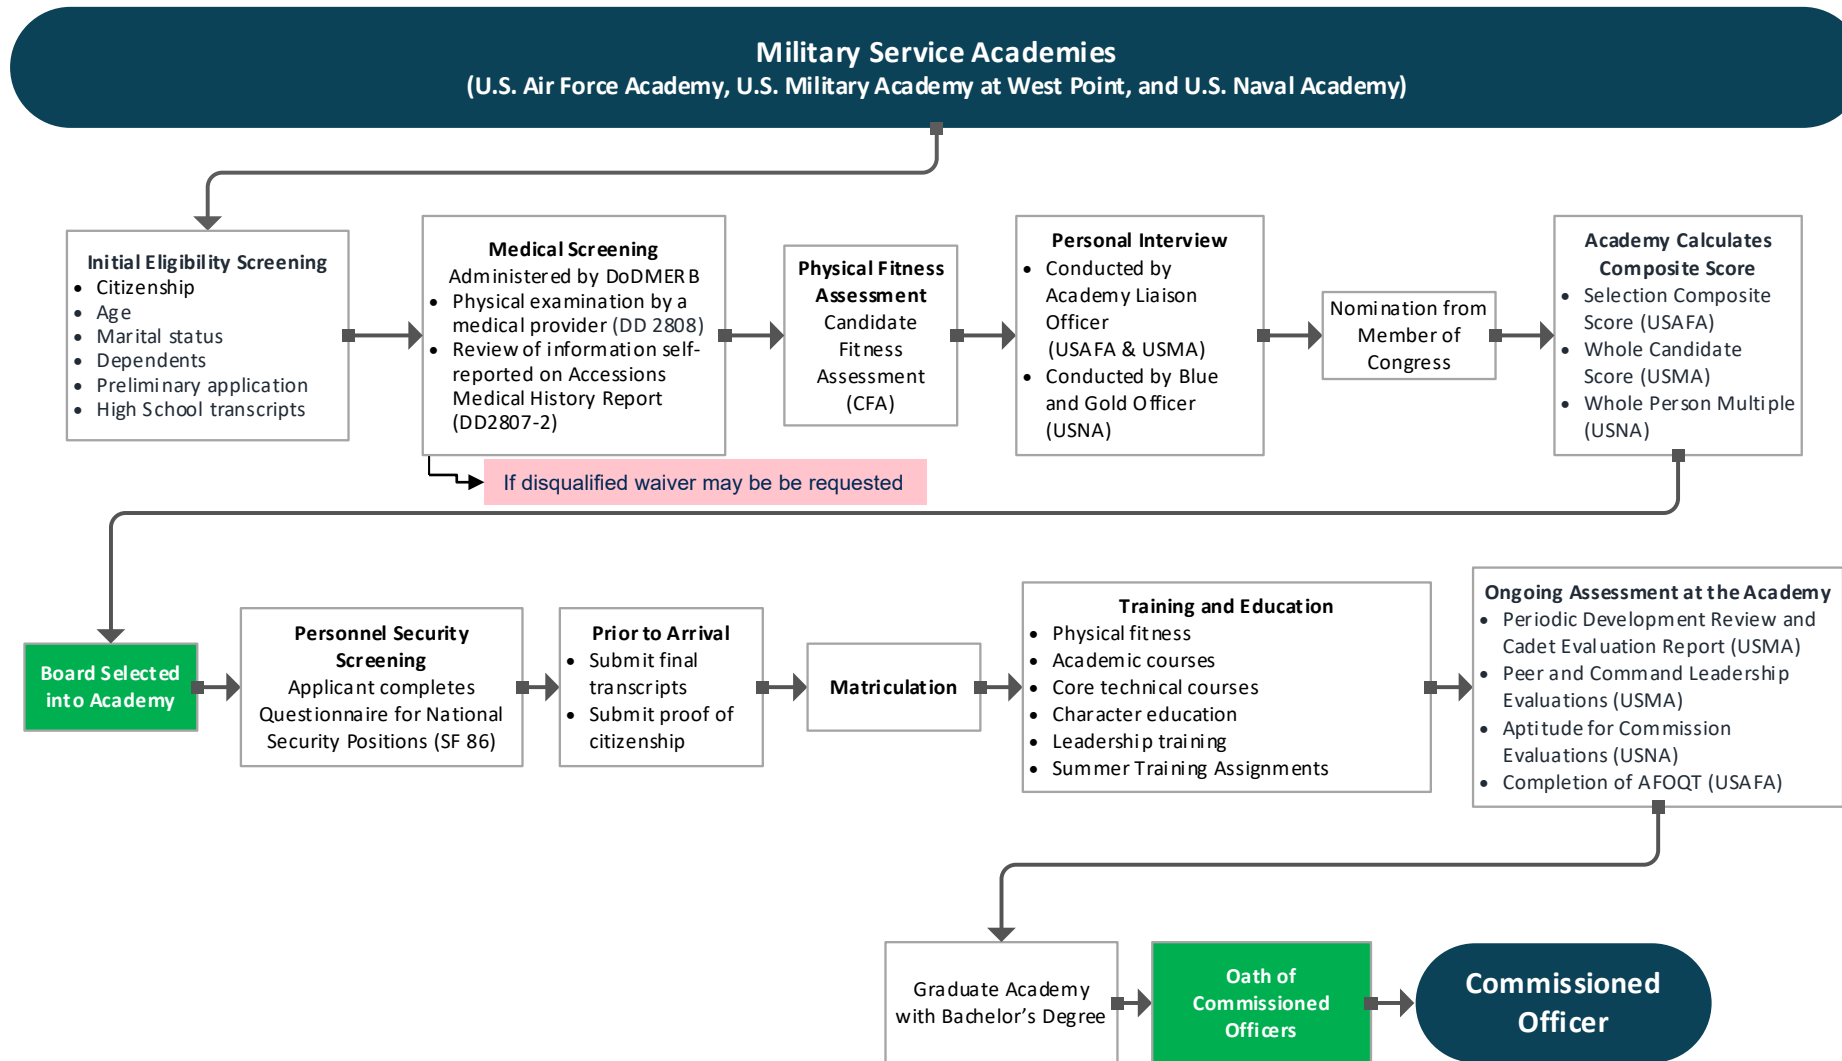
Military Service Academies
(U.S. Air Force Academy, U.S. Military Academy at West Point, and U.S. Naval Academy)

Initial Eligibility Screening
- Citizenship
- Age
- Marital status
- Dependents
- Preliminary application
- High School transcripts

Medical Screening
Administered by DoDMERB
- Physical examination by a medical provider (DD 2808)
- Review of information self-reported on Accessions Medical History Report (DD2807-2)

If disqualified waiver may be be requested

Physical Fitness Assessment
Candidate Fitness Assessment (CFA)

Personal Interview
- Conducted by Academy Liaison Officer (USAFA & USMA)
- Conducted by Blue and Gold Officer (USNA)

Nomination from Member of Congress

Academy Calculates Composite Score
- Selection Composite Score (USAFA)
- Whole Candidate Score (USMA)
- Whole Person Multiple (USNA)

Board Selected into Academy

Personnel Security Screening
Applicant completes Questionnaire for National Security Positions (SF 86)

Prior to Arrival
- Submit final transcripts
- Submit proof of citizenship

Matriculation

Training and Education
- Physical fitness
- Academic courses
- Core technical courses
- Character education
- Leadership training
- Summer Training Assignments

Ongoing Assessment at the Academy
- Periodic Development Review and Cadet Evaluation Report (USMA)
- Peer and Command Leadership Evaluations (USMA)
- Aptitude for Commission Evaluations (USNA)
- Completion of AFOQT (USAFA)

Graduate Academy with Bachelor's Degree

Oath of Commissioned Officers

Commissioned Officer